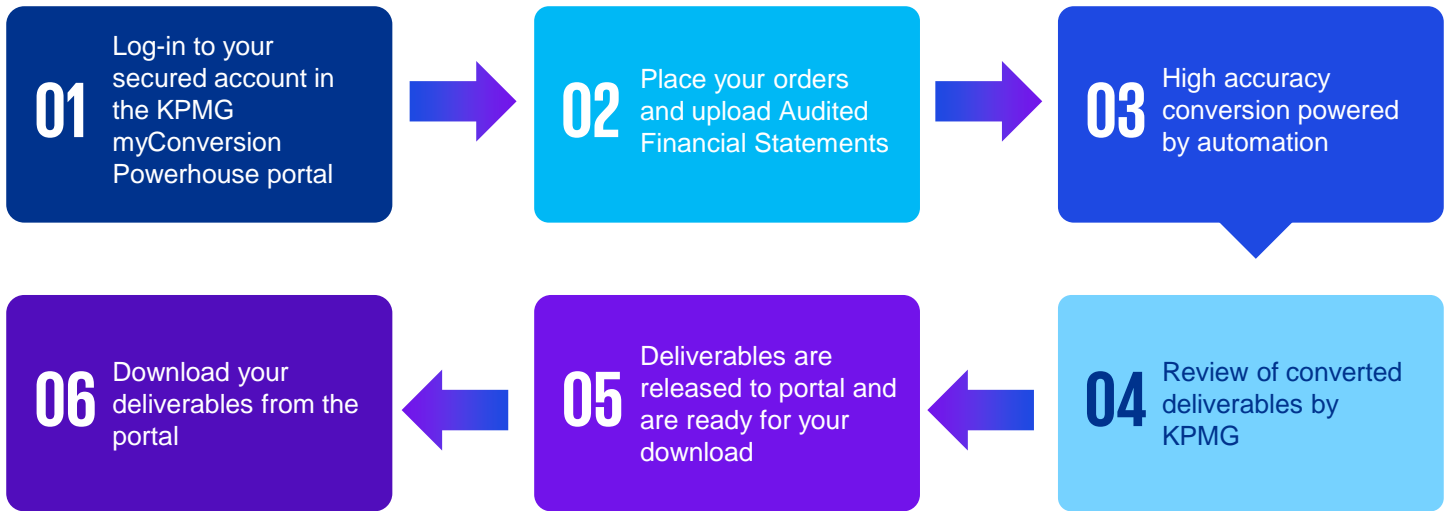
01 Log-in to your secured account in the KPMG myConversion Powerhouse portal

02 Place your orders and upload Audited Financial Statements

03 High accuracy conversion powered by automation

04 Review of converted deliverables by KPMG

05 Deliverables are released to portal and are ready for your download

06 Download your deliverables from the portal